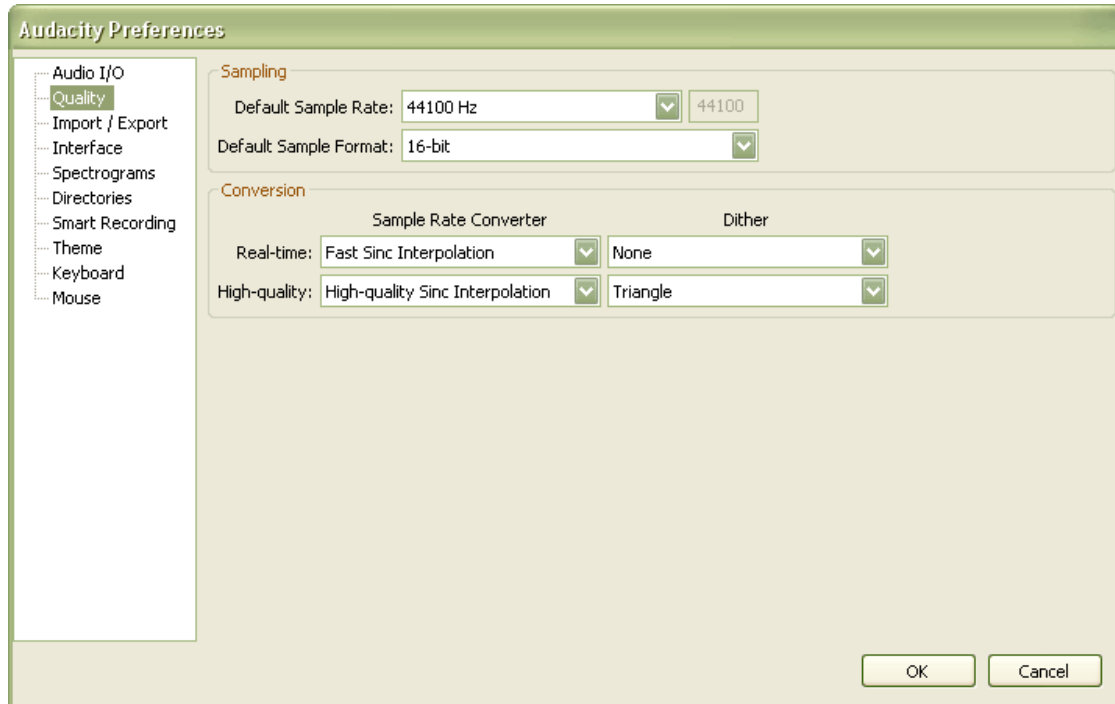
Audacity Preferences

Audio I/O
Quality
Import / Export
Interface
Spectrograms
Directories
Smart Recording
Theme
Keyboard
Mouse

Sampling
Default Sample Rate: 44100 Hz 44100
Default Sample Format: 16-bit

Conversion
Sample Rate Converter Dither
Real-time: Fast Sinc Interpolation None
High-quality: High-quality Sinc Interpolation Triangle

OK Cancel